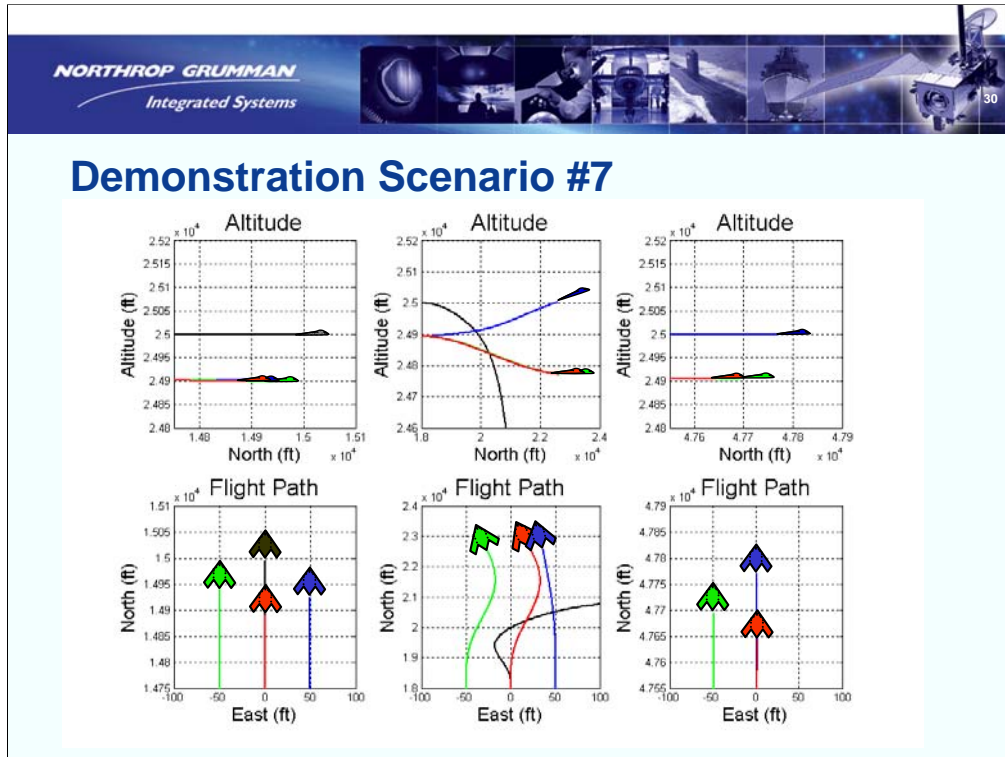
NORTHROP GRUMMAN
Integrated Systems

30

Demonstration Scenario #7

Altitude
$\times 10^4$
2.52
2.515
2.51
2.505
2.5
2.495
2.49
2.485
2.48
Altitude (ft)
1.48
1.49
1.5
1.51
North (ft)
$\times 10^4$

Altitude
$\times 10^4$
2.52
2.51
2.5
2.49
2.48
2.47
2.46
Altitude (ft)
1.8
2
2.2
2.4
North (ft)
$\times 10^4$

Altitude
$\times 10^4$
2.52
2.515
2.51
2.505
2.5
2.495
2.49
2.485
2.48
Altitude (ft)
4.76
4.77
4.78
4.79
North (ft)
$\times 10^4$

Flight Path
$\times 10^4$
1.51
1.505
1.5
1.495
1.49
1.485
1.48
1.475
North (ft)
-100
-50
0
50
100
East (ft)

Flight Path
$\times 10^4$
2.4
2.3
2.2
2.1
2
1.9
1.8
North (ft)
-100
-50
0
50
100
East (ft)

Flight Path
$\times 10^4$
4.79
4.785
4.78
4.775
4.77
4.765
4.76
4.755
North (ft)
-100
-50
0
50
100
East (ft)